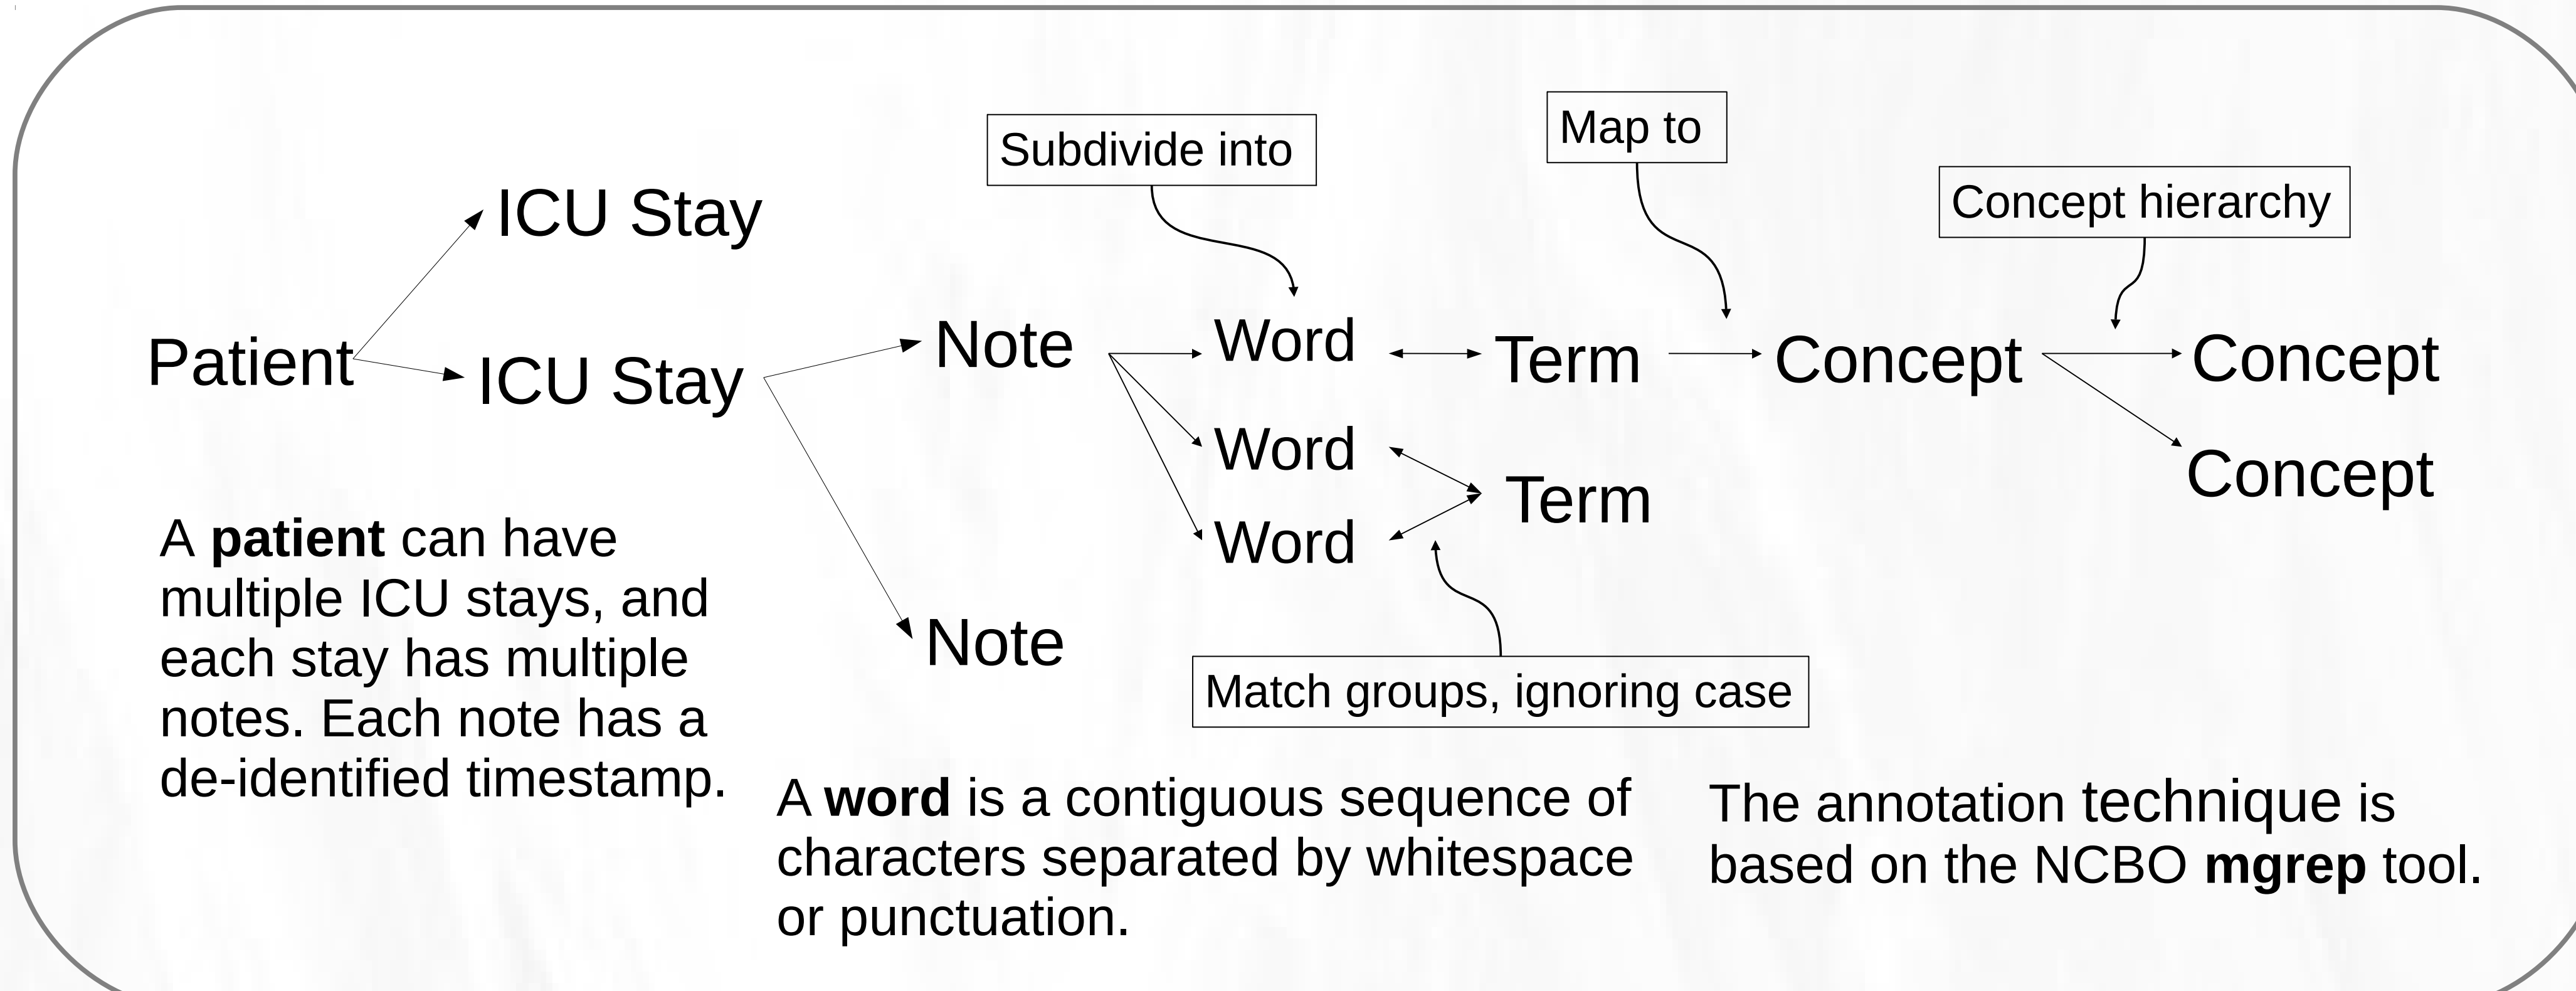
Subdivide into

Map to

Concept hierarchy

ICU Stay

Patient

ICU Stay

Note

Word

Term

Concept

Concept

Word

Term

Concept

Word

Note

Match groups, ignoring case

A **patient** can have multiple ICU stays, and each stay has multiple notes. Each note has a de-identified timestamp.

A **word** is a contiguous sequence of characters separated by whitespace or punctuation.

The annotation technique is based on the NCBO **mgrep** tool.